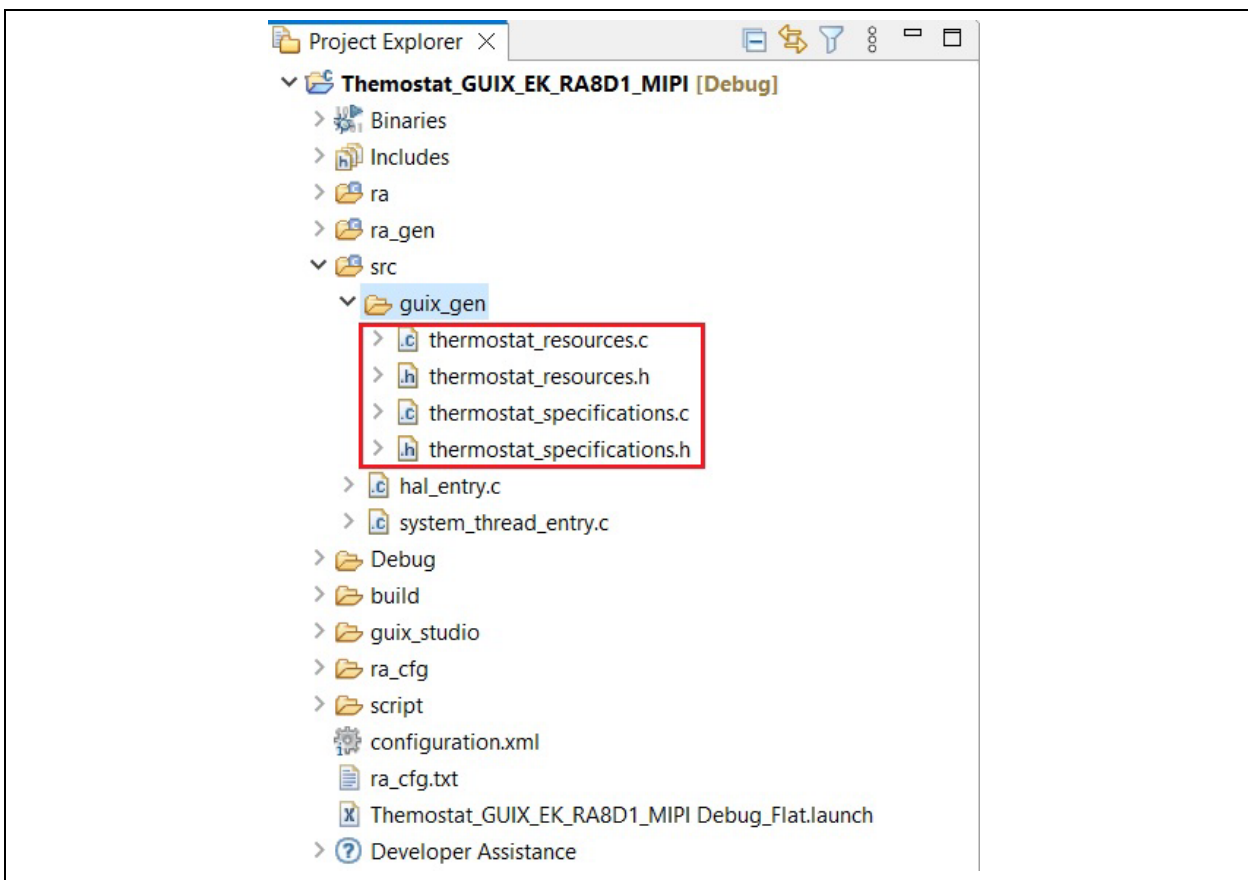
Project Explorer

Themostat_GUIX_EK_RA8D1_MIPI [Debug]
Binaries
Includes
ra
ra_gen
src
guix_gen
thermostat_resources.c
thermostat_resources.h
thermostat_specifications.c
thermostat_specifications.h
hal_entry.c
system_thread_entry.c
Debug
build
guix_studio
ra_cfg
script
configuration.xml
ra_cfg.txt
Themostat_GUIX_EK_RA8D1_MIPI Debug_Flat.launch
Developer Assistance